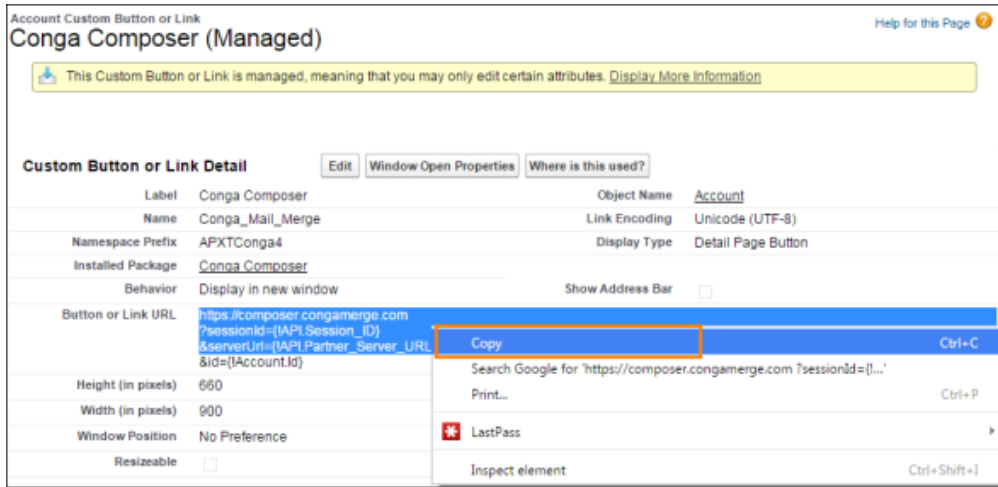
Account Custom Button or Link
Conga Composer (Managed)

Help for this Page

This Custom Button or Link is managed, meaning that you may only edit certain attributes. Display More Information

Custom Button or Link Detail

Edit | Window Open Properties | Where is this used?

| | | | |
|---|---|---|---|
| Label | Conga Composer | Object Name | Account |
| Name | Conga_Mail_Merge | Link Encoding | Unicode (UTF-8) |
| Namespace Prefix | APXTConga4 | Display Type | Detail Page Button |
| Installed Package | Conga Composer | | |
| Behavior | Display in new window | Show Address Bar | |
| Button or Link URL | https://composer.congamerge.com ?sessionId={!API.Session_ID} &serverUrl={!API.Partner_Server_URL &id={!Account.Id} | | |
| Height (in pixels) | 660 | | |
| Width (in pixels) | 900 | | |
| Window Position | No Preference | | |
| Resizeable | | | |

Copy Ctrl+C
Search Google for 'https://composer.congamerge.com ?sessionId={!...'
Print... Ctrl+P
LastPass
Inspect element Ctrl+Shift+I